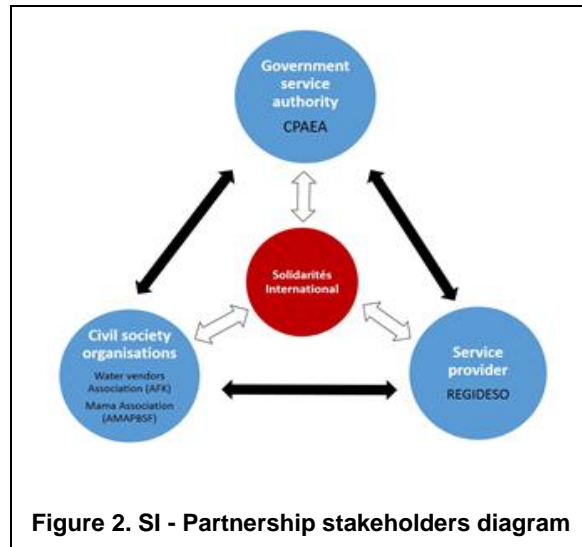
Government service authority
CPAEA

Solidarités International

Civil society organisations
Water vendors Association (AFK)
Mama Association (AMAPBSF)

Service provider
REGIDESO

Figure 2. SI - Partnership stakeholders diagram